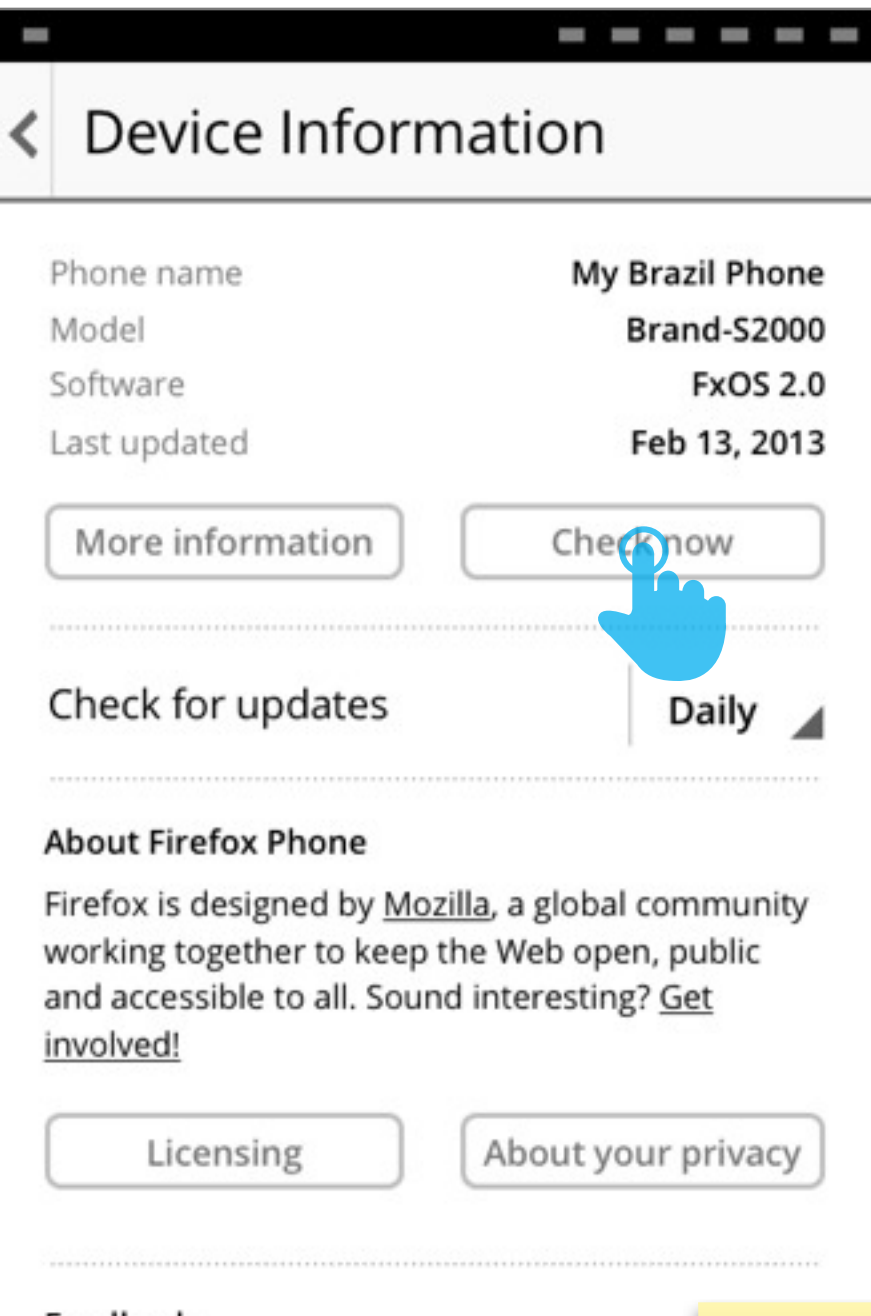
Device Information

| | |
|---|---|
| Phone name | My Brazil Phone |
| Model | Brand-S2000 |
| Software | FxOS 2.0 |
| Last updated | Feb 13, 2013 |

More information

Check now

Check for updates

Daily

About Firefox Phone

Firefox is designed by Mozilla, a global community working together to keep the Web open, public and accessible to all. Sound interesting? Get involved!

Licensing

About your privacy

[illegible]